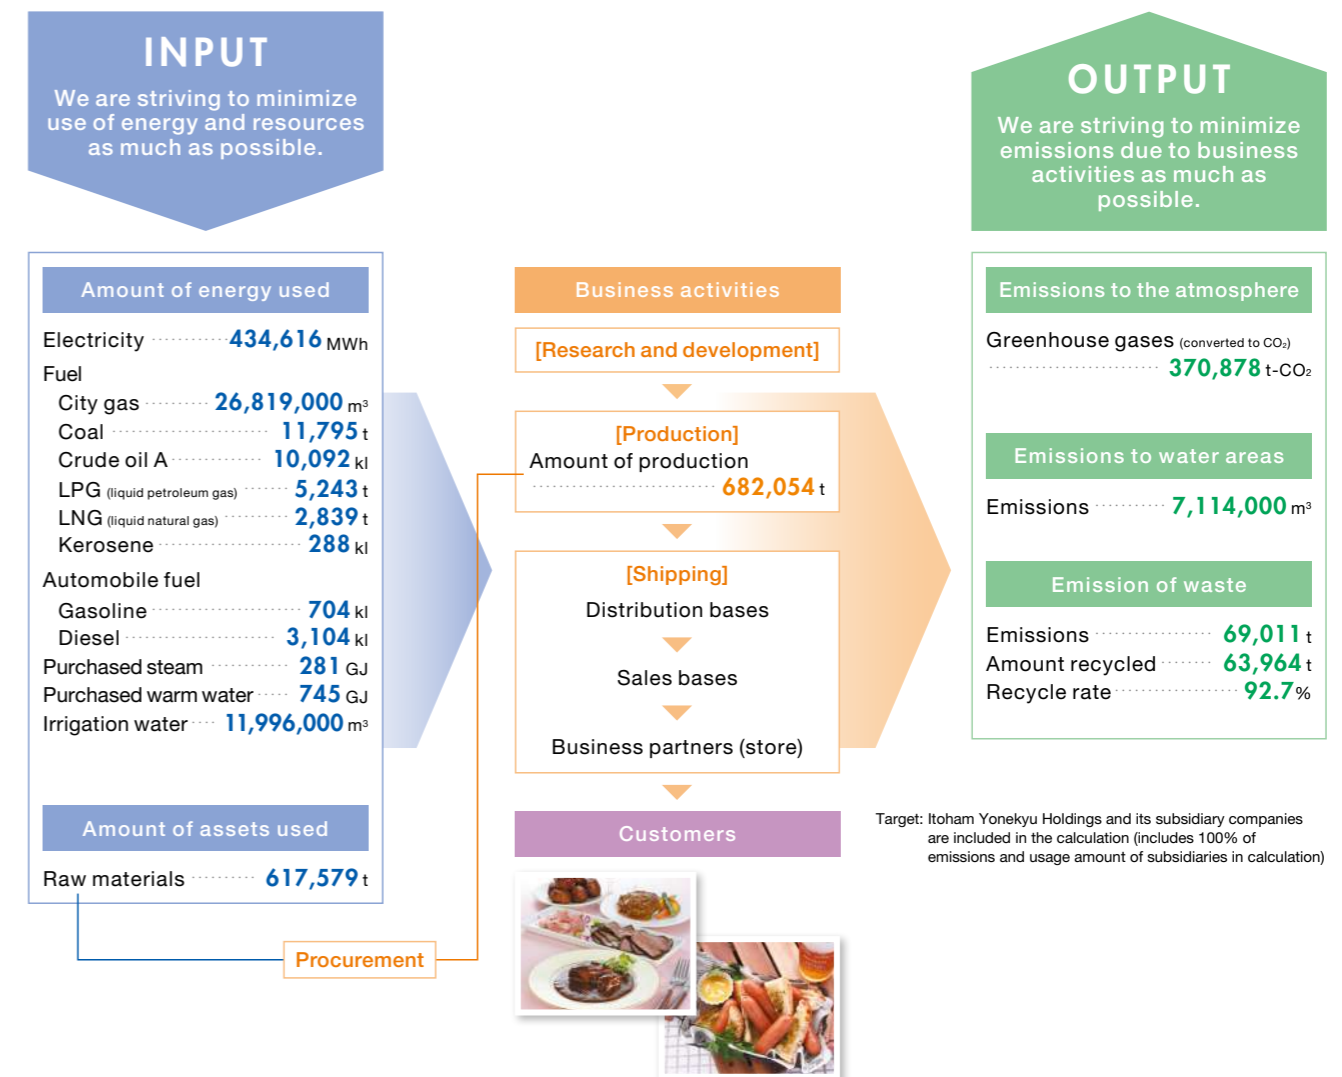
INPUT
We are striving to minimize use of energy and resources as much as possible.

Amount of energy used
Electricity 434,616 MWh
Fuel
City gas 26,819,000 m³
Coal 11,795 t
Crude oil A 10,092 kl
LPG (liquid petroleum gas) 5,243 t
LNG (liquid natural gas) 2,839 t
Kerosene 288 kl
Automobile fuel
Gasoline 704 kl
Diesel 3,104 kl
Purchased steam 281 GJ
Purchased warm water 745 GJ
Irrigation water 11,996,000 m³

Amount of assets used
Raw materials 617,579 t

Procurement

Business activities
[Research and development]
[Production]
Amount of production 682,054 t
[Shipping]
Distribution bases
Sales bases
Business partners (store)
Customers

OUTPUT
We are striving to minimize emissions due to business activities as much as possible.

Emissions to the atmosphere
Greenhouse gases (converted to $CO_2$) 370,878 t-$CO_2$

Emissions to water areas
Emissions 7,114,000 m³

Emission of waste
Emissions 69,011 t
Amount recycled 63,964 t
Recycle rate 92.7%

Target: Itoham Yonekyu Holdings and its subsidiary companies are included in the calculation (includes 100% of emissions and usage amount of subsidiaries in calculation)